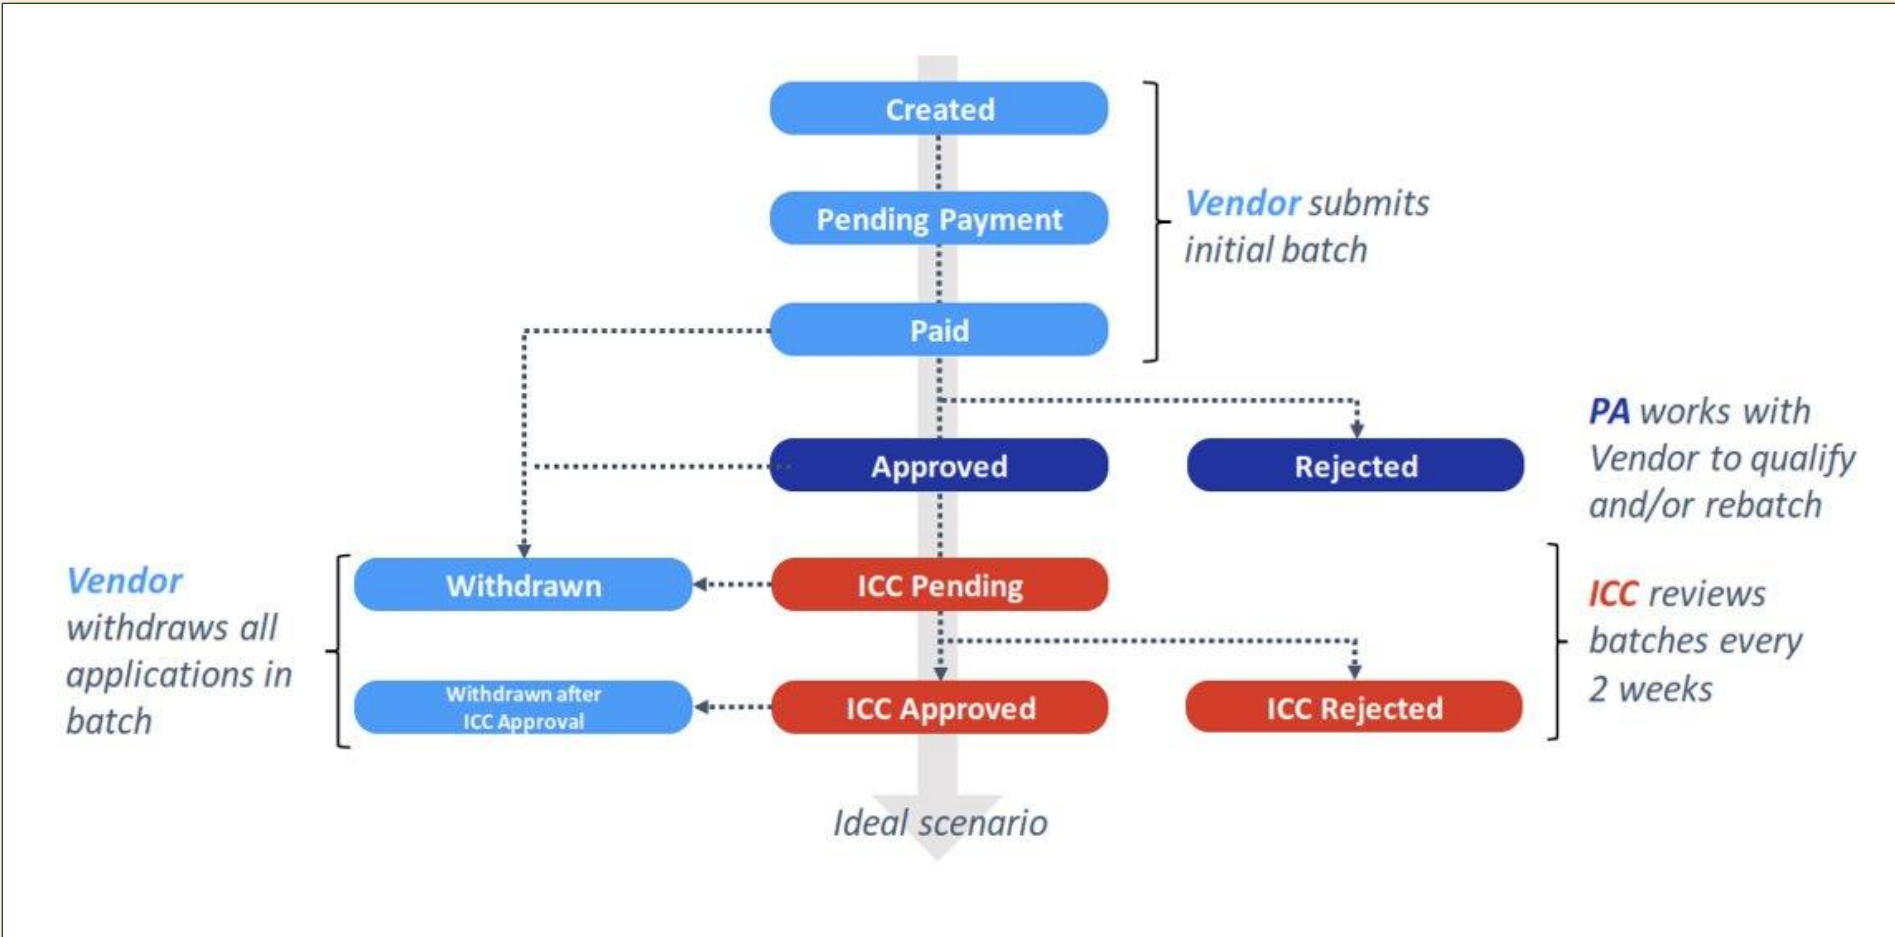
Created

Pending Payment

Paid

Vendor submits initial batch

Approved

Rejected

PA works with Vendor to qualify and/or rebatch

Vendor withdraws all applications in batch

Withdrawn

ICC Pending

Withdrawn after ICC Approval

ICC Approved

ICC Rejected

ICC reviews batches every 2 weeks

Ideal scenario